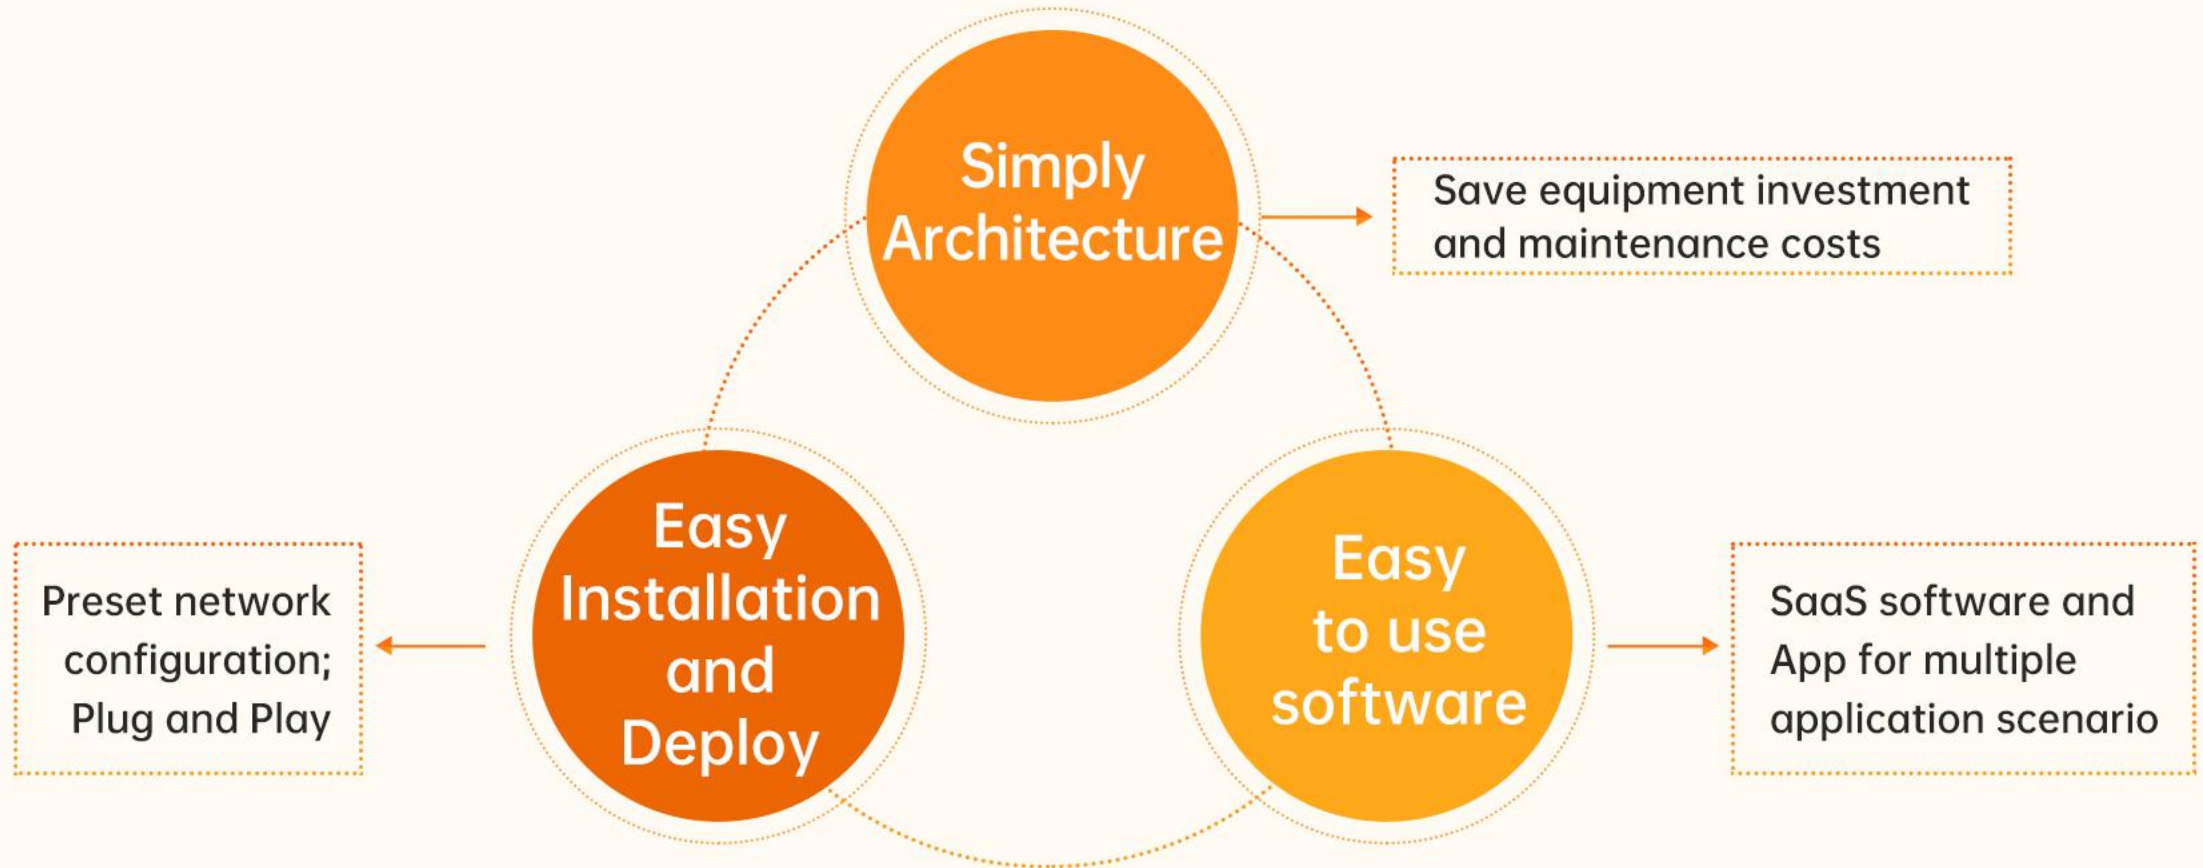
Simply Architecture

Save equipment investment and maintenance costs

Preset network configuration; Plug and Play

Easy Installation and Deploy

Easy to use software

SaaS software and App for multiple application scenario